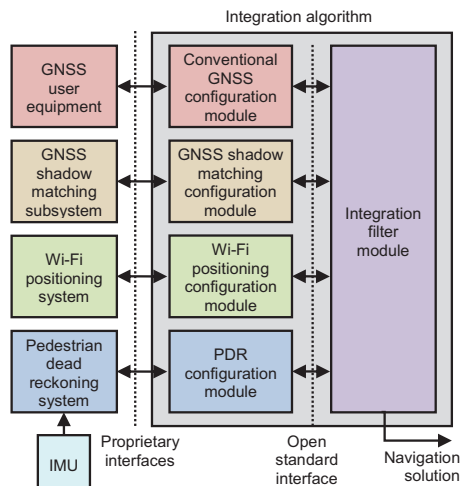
Integration algorithm

GNSS user equipment

Conventional GNSS configuration module

GNSS shadow matching subsystem

GNSS shadow matching configuration module

Integration filter module

Wi-Fi positioning system

Wi-Fi positioning configuration module

Pedestrian dead reckoning system

PDR configuration module

IMU

Proprietary interfaces

Open standard interface

Navigation solution